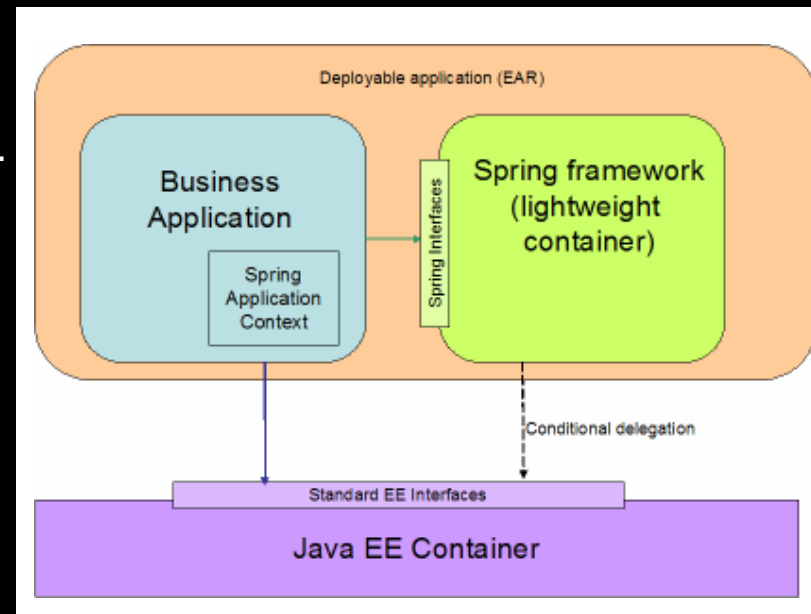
Deployable application (EAR)

Business Application

Spring Application Context

Spring Interfaces

Spring framework (lightweight container)

Conditional delegation

Standard EE Interfaces

Java EE Container